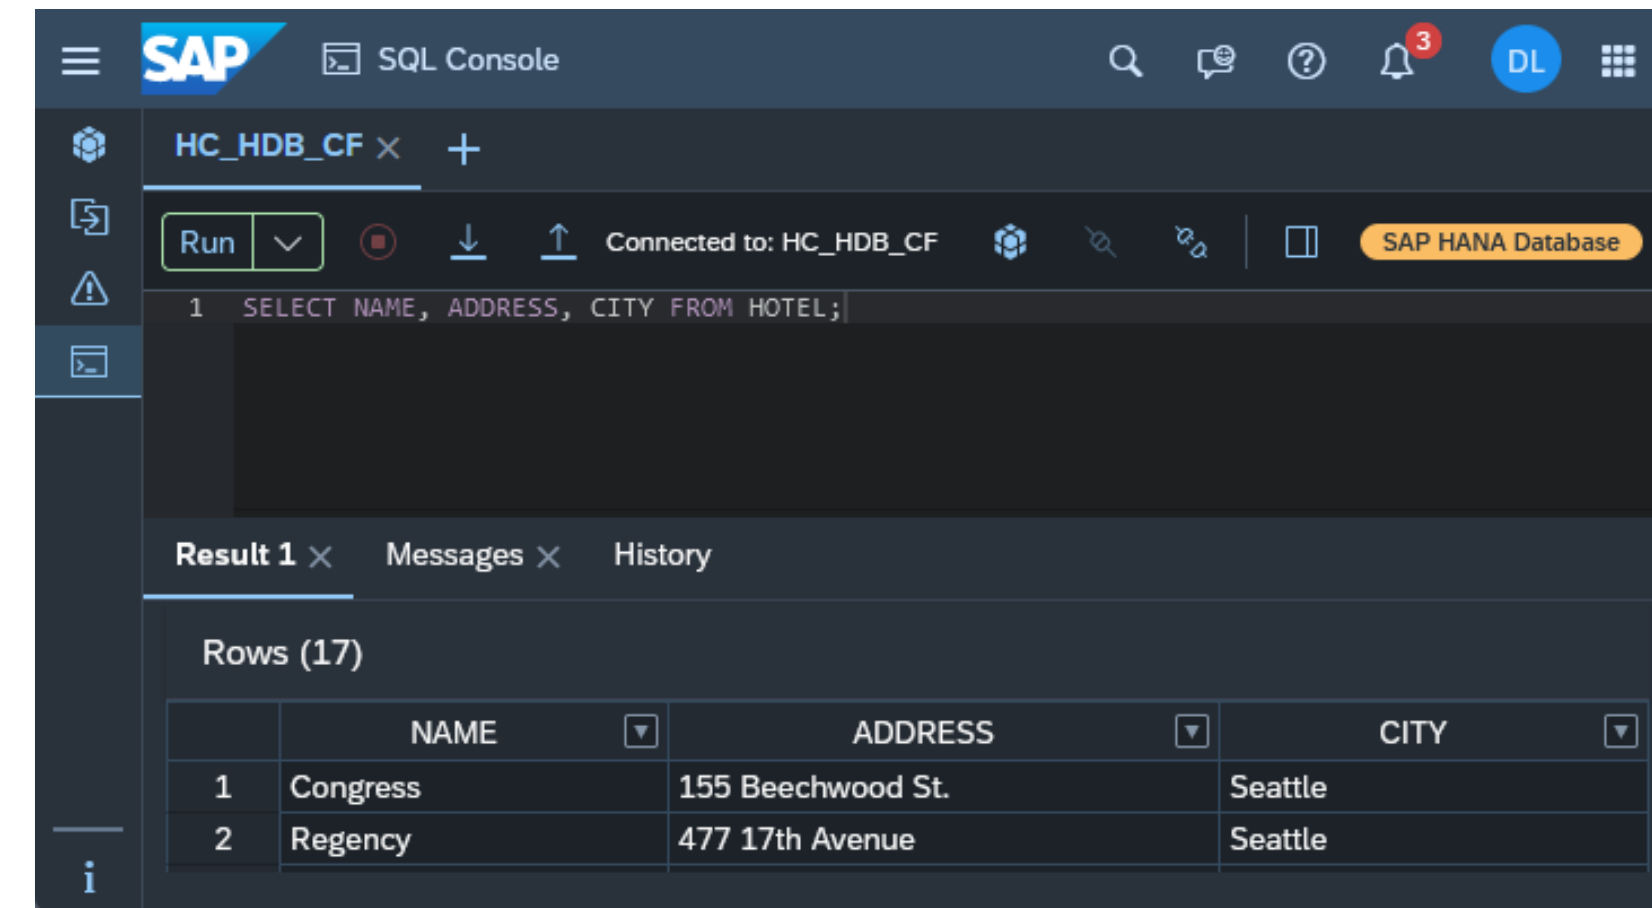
SAP SQL Console 3 DL

HC_HDB_CF × +

Run Connected to: HC_HDB_CF SAP HANA Database

1 SELECT NAME, ADDRESS, CITY FROM HOTEL;

Result 1 × Messages × History

Rows (17)

| | NAME | ADDRESS | CITY |
|---|---|---|---|
| 1 | Congress | 155 Beechwood St. | Seattle |
| 2 | Regency | 477 17th Avenue | Seattle |

i